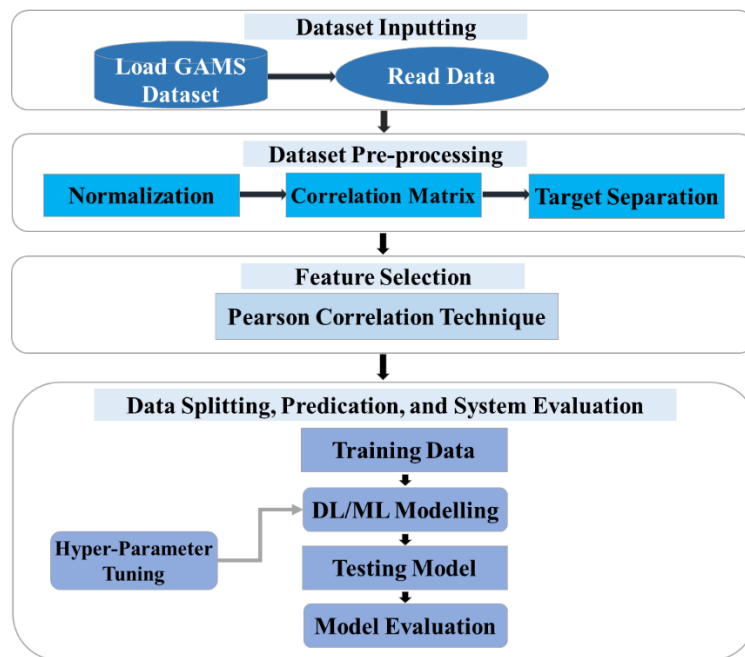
Dataset Inputting

Load GAMS Dataset

Read Data

Dataset Pre-processing

Normalization

Correlation Matrix

Target Separation

Feature Selection

Pearson Correlation Technique

Data Splitting, Predication, and System Evaluation

Training Data

DL/ML Modelling

Hyper-Parameter Tuning

Testing Model

Model Evaluation